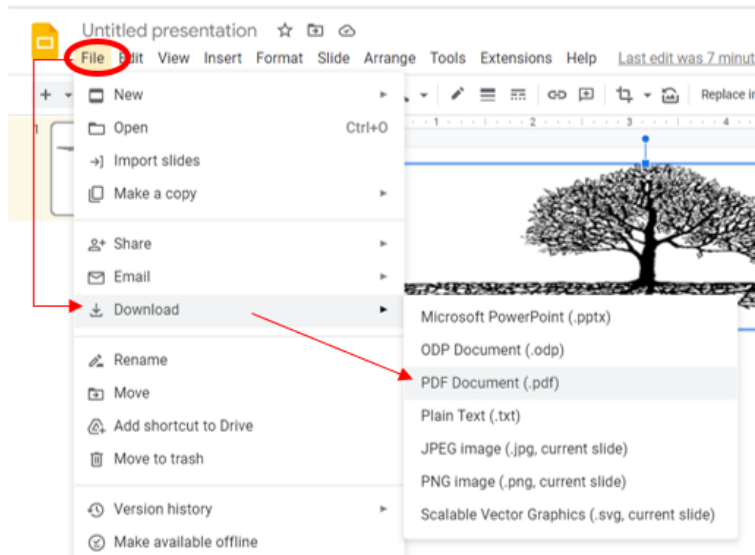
Untitled presentation

File Edit View Insert Format Slide Arrange Tools Extensions Help Last edit was 7 minu

Replace i

1

New
Open Ctrl+O
Import slides
Make a copy

Share
Email
Download

Rename
Move
Add shortcut to Drive
Move to trash

Version history
Make available offline

Microsoft PowerPoint (.pptx)
ODP Document (.odp)
PDF Document (.pdf)
Plain Text (.txt)
JPEG image (.jpg, current slide)
PNG image (.png, current slide)
Scalable Vector Graphics (.svg, current slide)